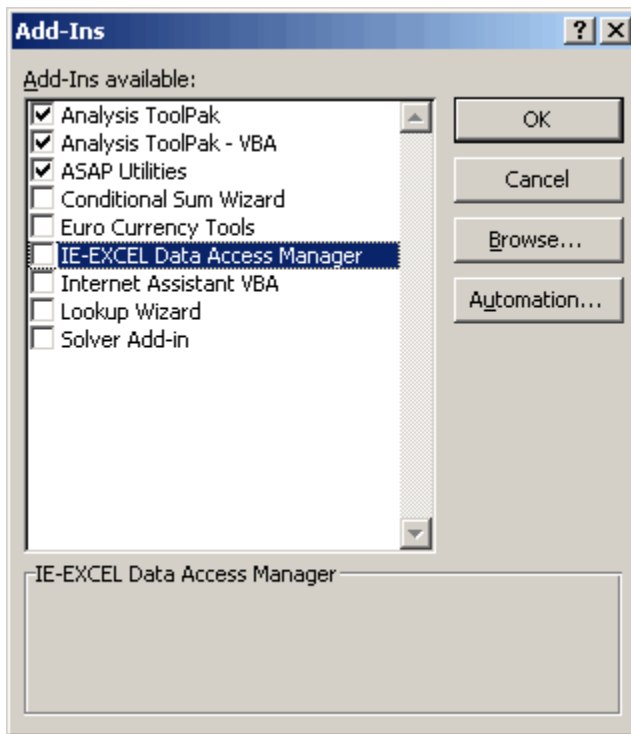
Add-Ins

?

Add-Ins available:

Analysis ToolPak
Analysis ToolPak - VBA
ASAP Utilities
Conditional Sum Wizard
Euro Currency Tools
IE-EXCEL Data Access Manager
Internet Assistant VBA
Lookup Wizard
Solver Add-in

OK

Cancel

Browse...

Automation...

IE-EXCEL Data Access Manager